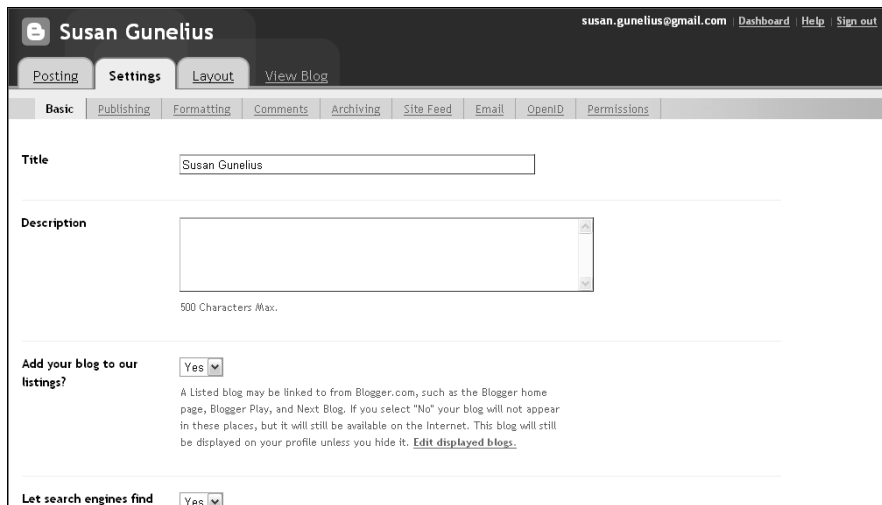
Susan Gunelius

susan.gunelius@gmail.com | Dashboard | Help | Sign out

Posting | Settings | Layout | View Blog

Basic | Publishing | Formatting | Comments | Archiving | Site Feed | Email | OpenID | Permissions

Title

Susan Gunelius

Description

500 Characters Max.

Add your blog to our listings?

Yes

A Listed blog may be linked to from Blogger.com, such as the Blogger home page, Blogger Play, and Next Blog. If you select "No" your blog will not appear in these places, but it will still be available on the Internet. This blog will still be displayed on your profile unless you hide it. Edit displayed blogs.

Let search engines find

Yes